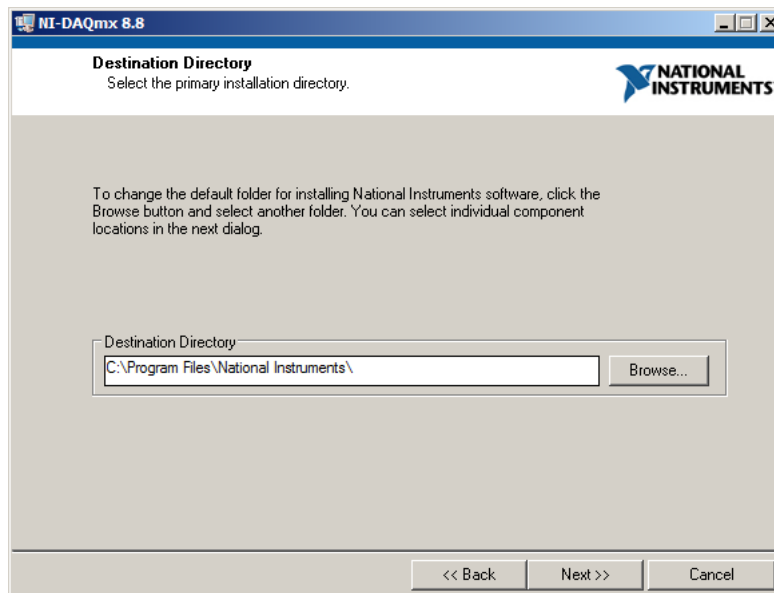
NI-DAQmx 8.8

Destination Directory
Select the primary installation directory.

NATIONAL INSTRUMENTS

To change the default folder for installing National Instruments software, click the Browse button and select another folder. You can select individual component locations in the next dialog.

Destination Directory
C:\Program Files\National Instruments\
Browse...

<< Back
Next >>
Cancel